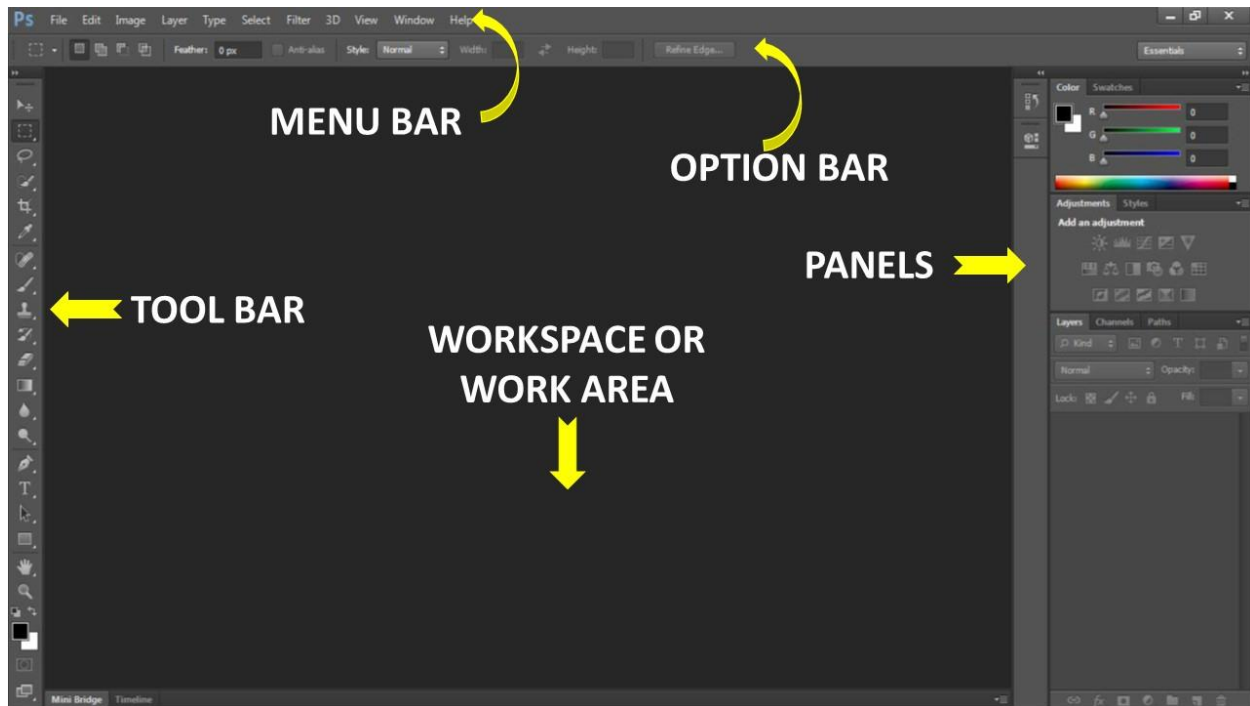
Ps File Edit Image Layer Type Select Filter 3D View Window Help

Feather: 0 px Anti-alias Style: Normal Width: Height: Refine Edge...

Essentials

MENU BAR

OPTION BAR

Color Swatches

R 0
G 0
B 0

Adjustments Styles

Add an adjustment

PANELS

TOOL BAR

WORKSPACE OR WORK AREA

Layers Channels Paths

Kind

Normal Opacity:

Lock: Fill:

Mini Bridge Timeline